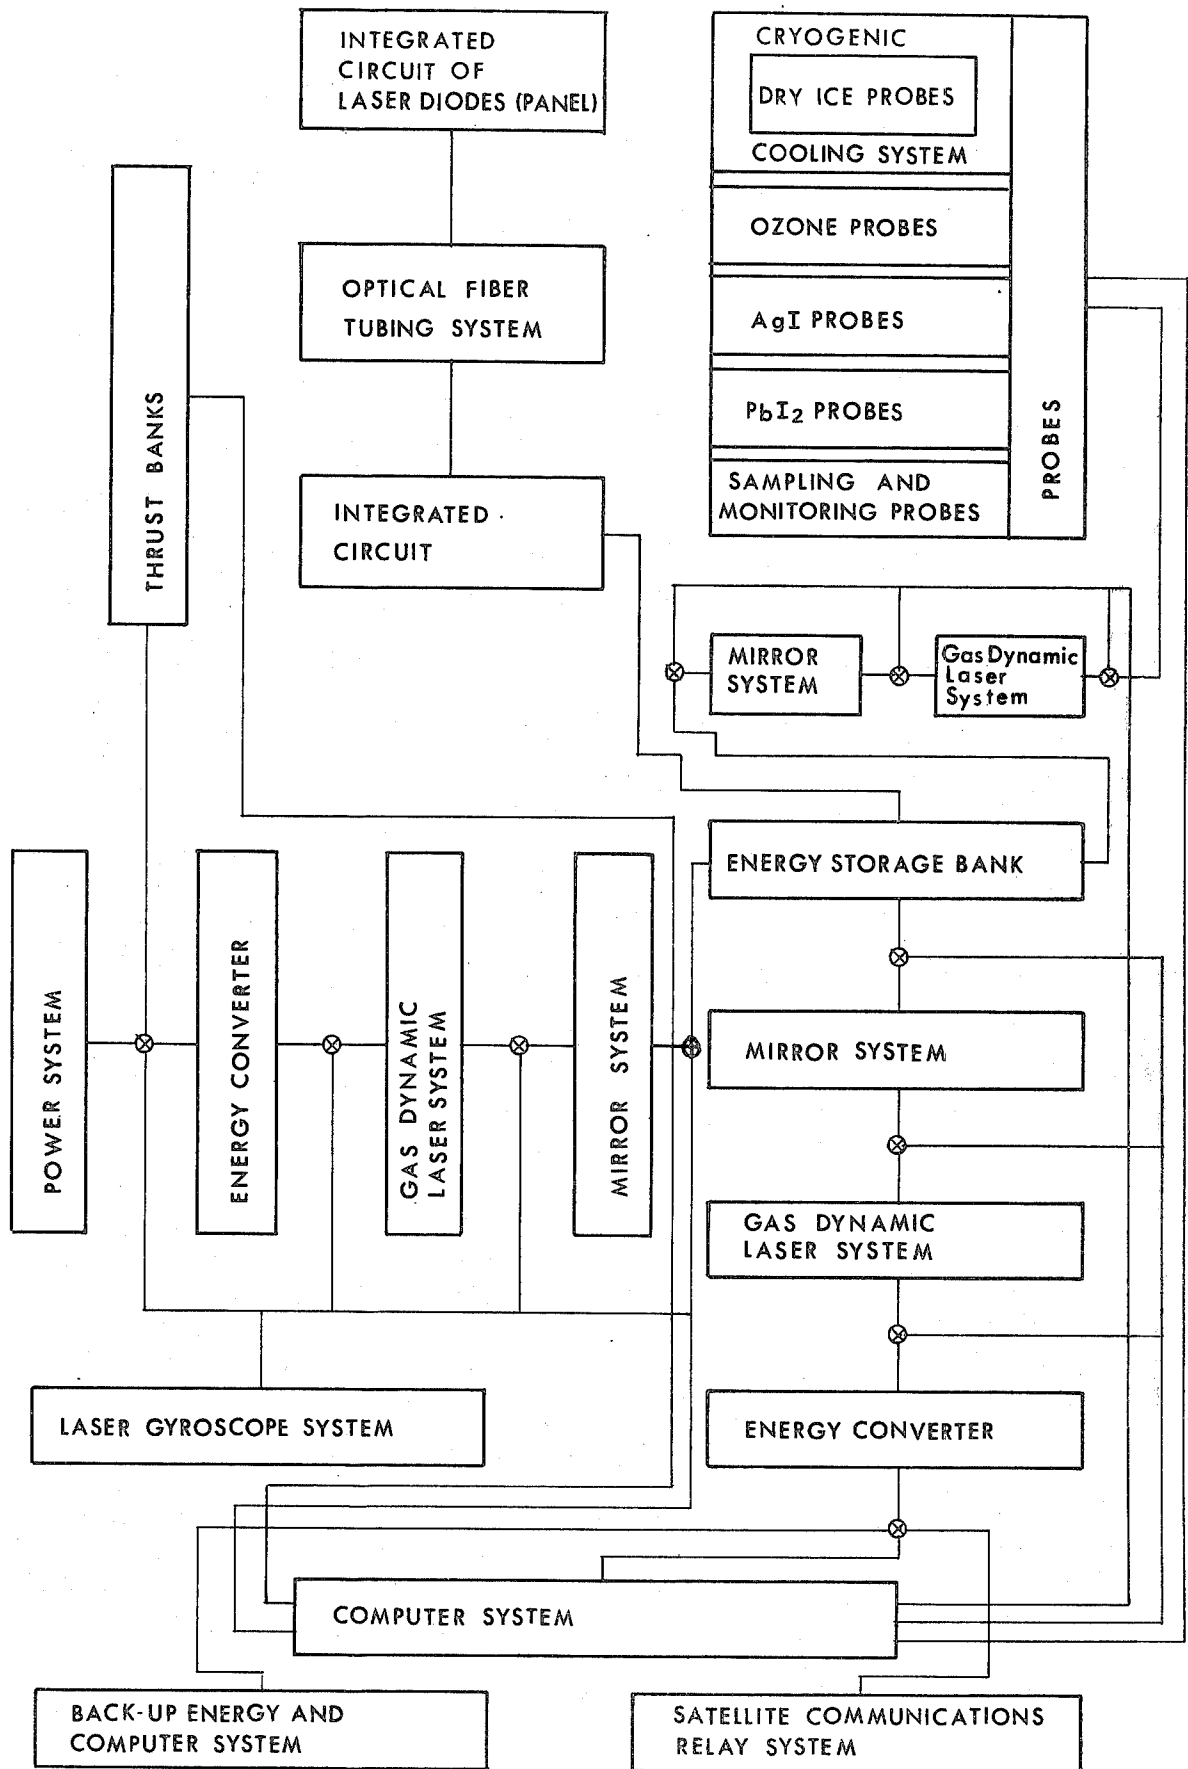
INTEGRATED CIRCUIT OF LASER DIODES (PANEL)

CRYOGENIC

DRY ICE PROBES

COOLING SYSTEM

OZONE PROBES

AgI PROBES

PbI$_2$ PROBES

SAMPLING AND MONITORING PROBES

PROBES

THRUST BANKS

OPTICAL FIBER TUBING SYSTEM

INTEGRATED CIRCUIT

MIRROR SYSTEM

Gas Dynamic Laser System

ENERGY STORAGE BANK

POWER SYSTEM

ENERGY CONVERTER

GAS DYNAMIC LASER SYSTEM

MIRROR SYSTEM

MIRROR SYSTEM

GAS DYNAMIC LASER SYSTEM

LASER GYROSCOPE SYSTEM

ENERGY CONVERTER

COMPUTER SYSTEM

BACK-UP ENERGY AND COMPUTER SYSTEM

SATELLITE COMMUNICATIONS RELAY SYSTEM